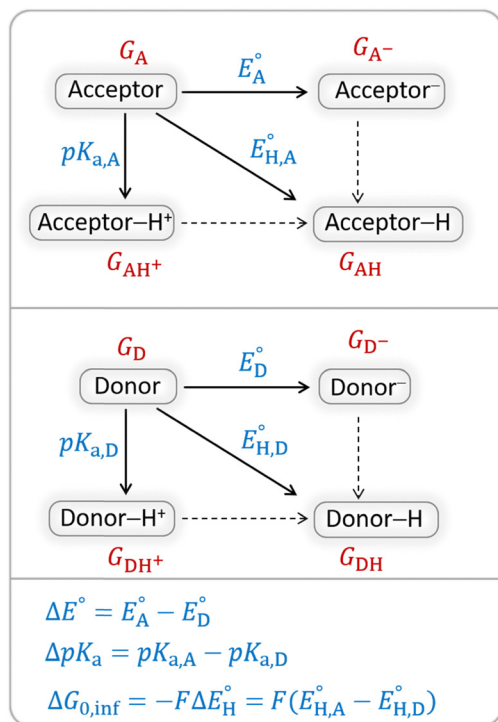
$G_A$ $G_{A^-}$

Acceptor $E^\circ_A$ Acceptor⁻

$pK_{a,A}$ $E^\circ_{H,A}$

Acceptor–H⁺ Acceptor–H

$G_{AH^+}$ $G_{AH}$

$G_D$ $G_{D^-}$

Donor $E^\circ_D$ Donor⁻

$pK_{a,D}$ $E^\circ_{H,D}$

Donor–H⁺ Donor–H

$G_{DH^+}$ $G_{DH}$

$\Delta E^\circ = E^\circ_A - E^\circ_D$

$\Delta pK_a = pK_{a,A} - pK_{a,D}$

$\Delta G_{0,\mathrm{inf}} = -F\Delta E^\circ_H = F(E^\circ_{H,A} - E^\circ_{H,D})$